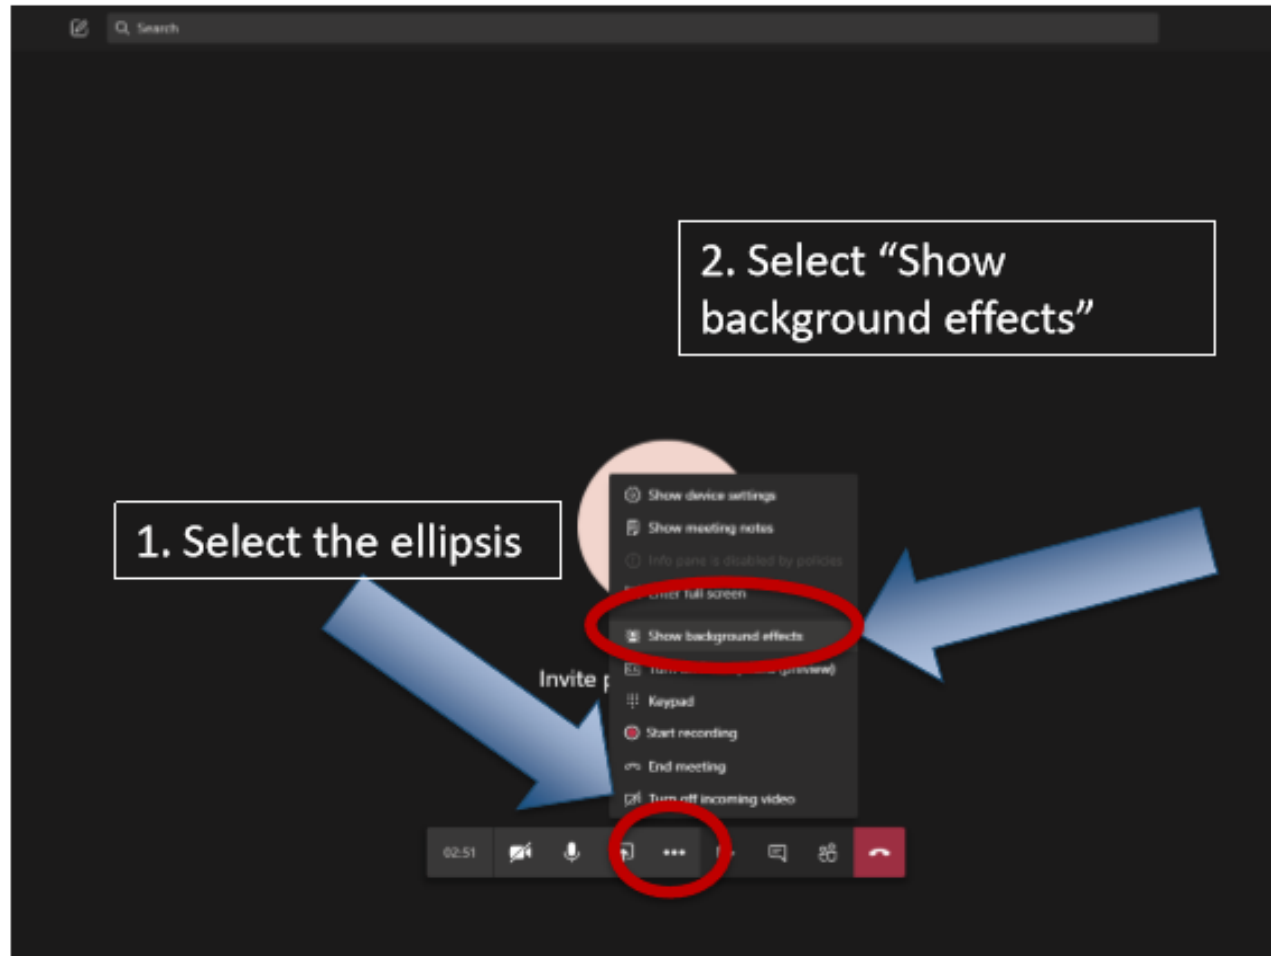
Search

2. Select “Show background effects”

1. Select the ellipsis

Show device settings
Show meeting notes
Info pane is disabled by policies
Enter full screen
Show background effects
Turn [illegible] (preview)
Keypad
Start recording
End meeting
Turn off incoming video

Invite p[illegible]

02:51